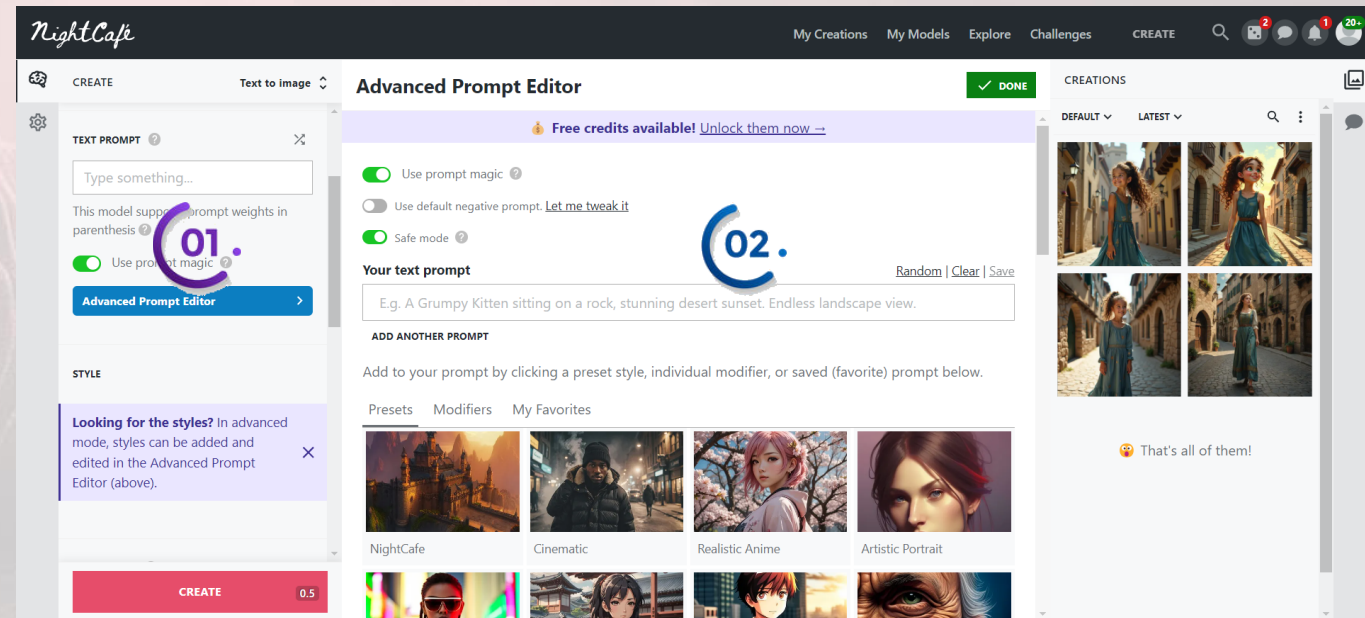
NightCafe

My Creations My Models Explore Challenges CREATE

2 1 20+

CREATE Text to image

TEXT PROMPT

Type something...

This model supp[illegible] prompt weights in parenthesis

01.

Use prompt magic

Advanced Prompt Editor

STYLE

Looking for the styles? In advanced mode, styles can be added and edited in the Advanced Prompt Editor (above).

CREATE 0.5

Advanced Prompt Editor

DONE

Free credits available! Unlock them now →

Use prompt magic

Use default negative prompt. Let me tweak it

Safe mode

02.

Your text prompt

Random | Clear | Save

E.g. A Grumpy Kitten sitting on a rock, stunning desert sunset. Endless landscape view.

ADD ANOTHER PROMPT

Add to your prompt by clicking a preset style, individual modifier, or saved (favorite) prompt below.

Presets Modifiers My Favorites

NightCafe

Cinematic

Realistic Anime

Artistic Portrait

CREATIONS

DEFAULT LATEST

That's all of them!